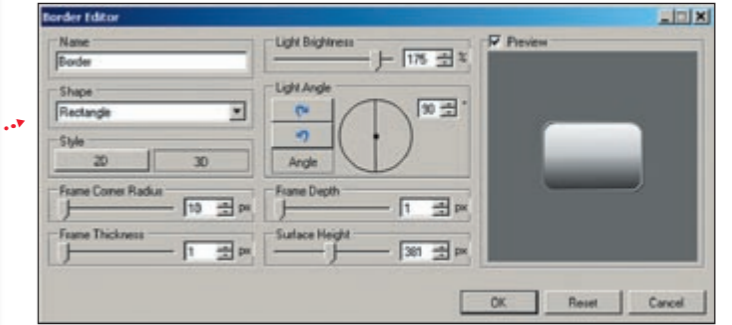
Border Editor

Name
Border

Shape
Rectangle

Style
2D
3D

Frame Corner Radius
10 px

Frame Thickness
1 px

Light Brightness
175 %

Light Angle
Angle
90 °

Frame Depth
1 px

Surface Height
381 px

Preview

OK
Reset
Cancel